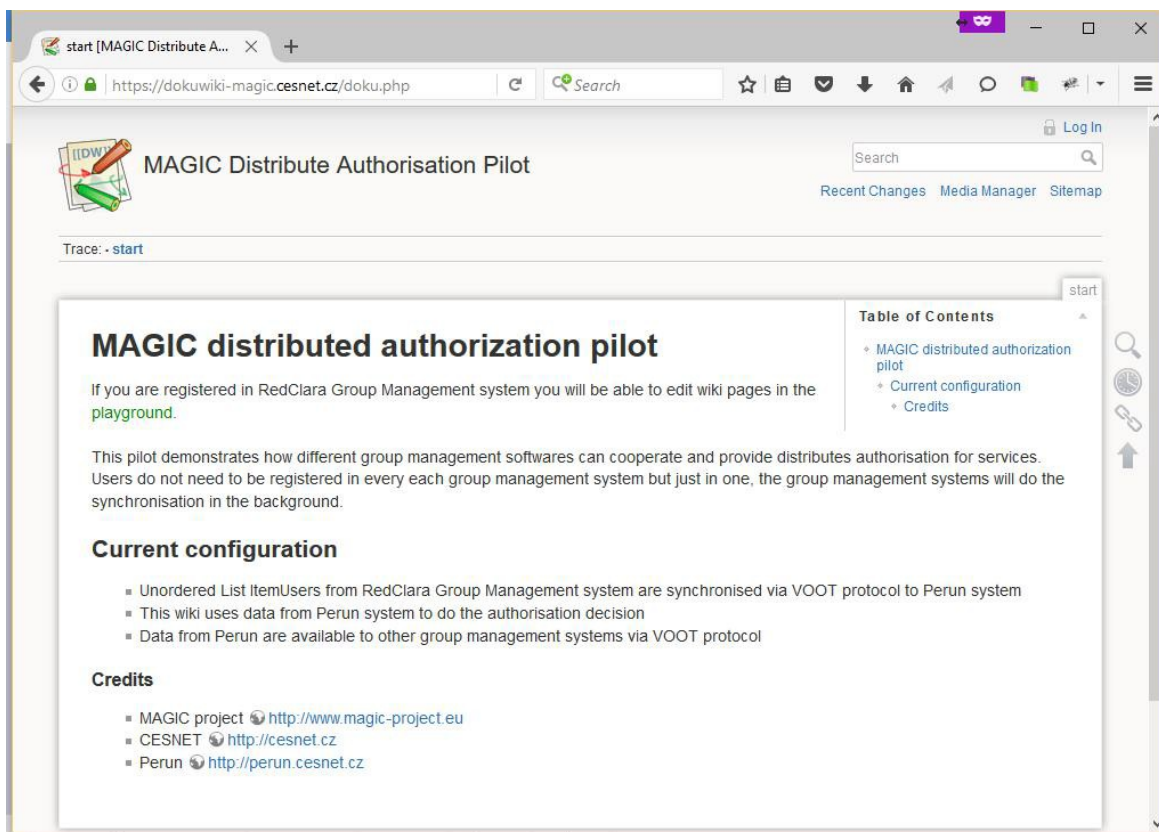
start [MAGIC Distribute A...

https://dokuwiki-magic.cesnet.cz/doku.php

Search

Log In

MAGIC Distribute Authorisation Pilot

Search

Recent Changes Media Manager Sitemap

Trace: • start

start

Table of Contents

- MAGIC distributed authorization pilot
  - Current configuration
    - Credits

# MAGIC distributed authorization pilot

If you are registered in RedClara Group Management system you will be able to edit wiki pages in the playground.

This pilot demonstrates how different group management softwares can cooperate and provide distributes authorisation for services. Users do not need to be registered in every each group management system but just in one, the group management systems will do the synchronisation in the background.

## Current configuration

- Unordered List ItemUsers from RedClara Group Management system are synchronised via VOOT protocol to Perun system
- This wiki uses data from Perun system to do the authorisation decision
- Data from Perun are available to other group management systems via VOOT protocol

### Credits

- MAGIC project http://www.magic-project.eu
- CESNET http://cesnet.cz
- Perun http://perun.cesnet.cz